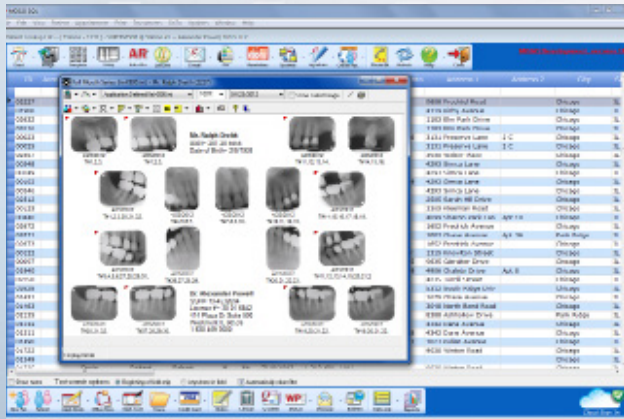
Mr. Ralph Grobk

Dr. Alexander Powell

Address 1

Address 2

City

Chicago

Chicago

Chicago

Chicago

Chicago

Chicago

Chicago

Chicago

Chicago

Chicago

Chicago

Chicago

Chicago

Chicago

Chicago

Chicago

Chicago

Chicago

Chicago

Chicago

Chicago

Chicago

Chicago

Chicago